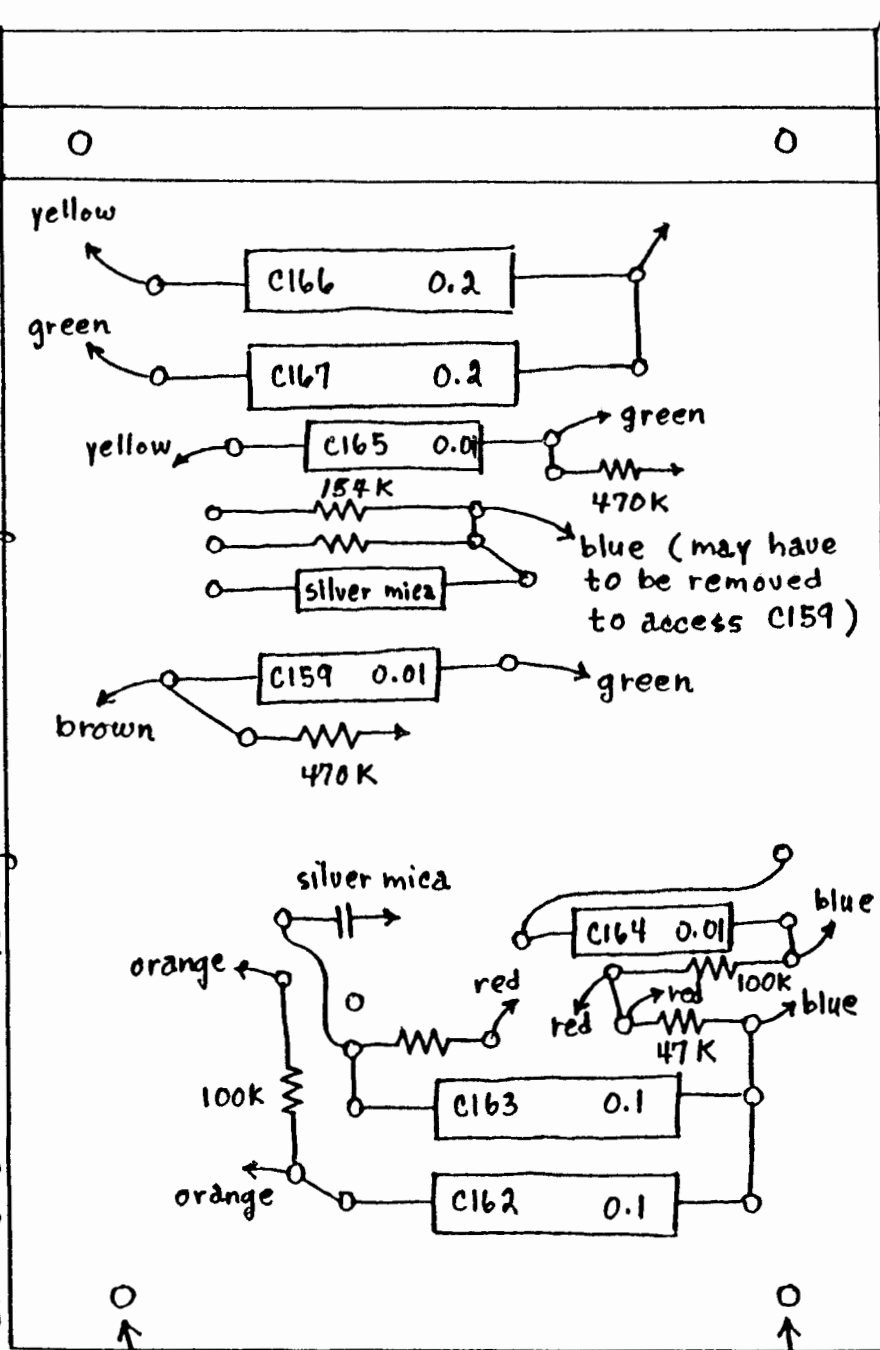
yellow
C166 0.2
green
C167 0.2
yellow
C165 0.01
green
154K
470K
blue (may have to be removed to access C159)
silver mica
C159 0.01
green
brown
470K
silver mica
C164 0.01
blue
orange
red
100K
red
red
blue
47K
100K
C163 0.1
orange
C162 0.1